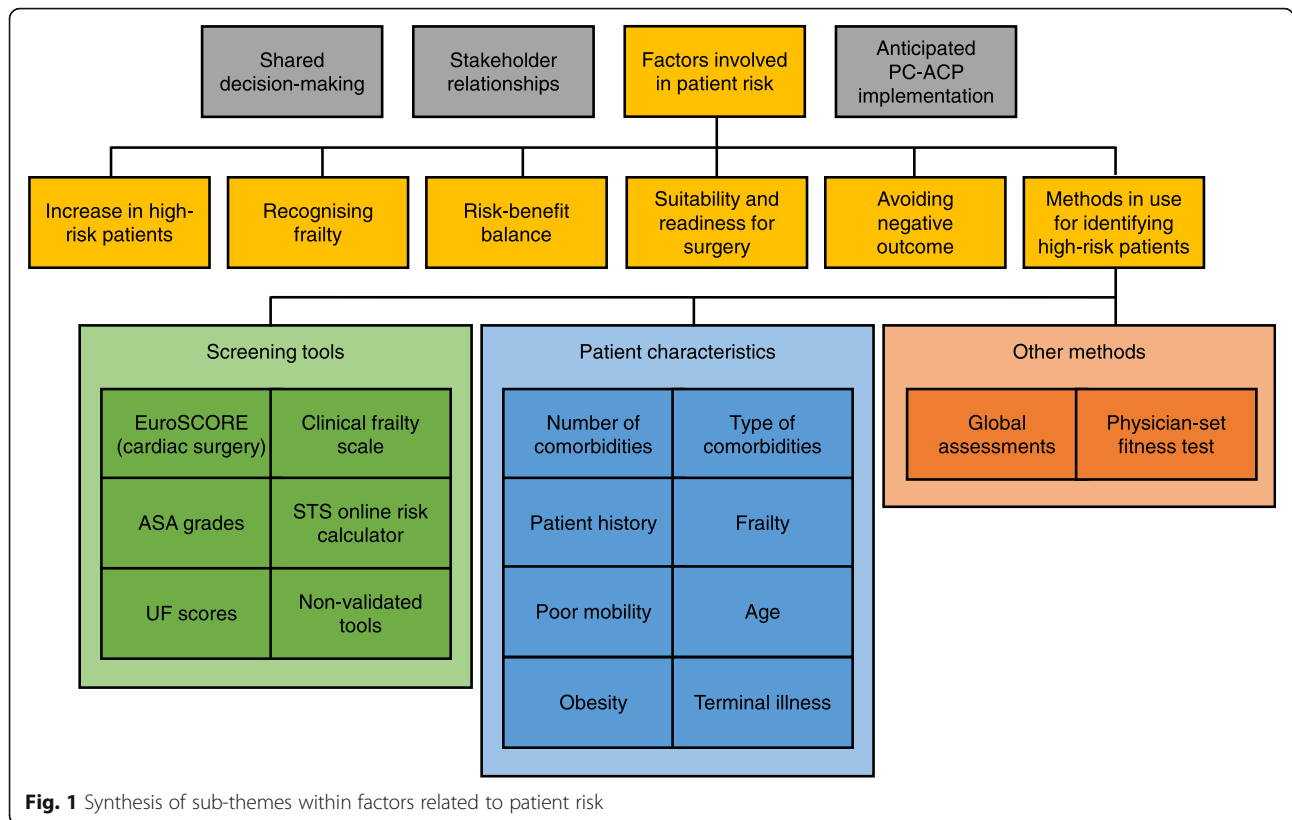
Shared decision-making

Stakeholder relationships

Factors involved in patient risk

Anticipated PC-ACP implementation

Increase in high-risk patients

Recognising frailty

Risk-benefit balance

Suitability and readiness for surgery

Avoiding negative outcome

Methods in use for identifying high-risk patients

Screening tools

| EuroSCORE (cardiac surgery) | Clinical frailty scale |
|---|---|
| ASA grades | STS online risk calculator |
| UF scores | Non-validated tools |

Patient characteristics

| Number of comorbidities | Type of comorbidities |
|---|---|
| Patient history | Frailty |
| Poor mobility | Age |
| Obesity | Terminal illness |

Other methods

| Global assessments | Physician-set fitness test |
|---|---|

**Fig. 1** Synthesis of sub-themes within factors related to patient risk